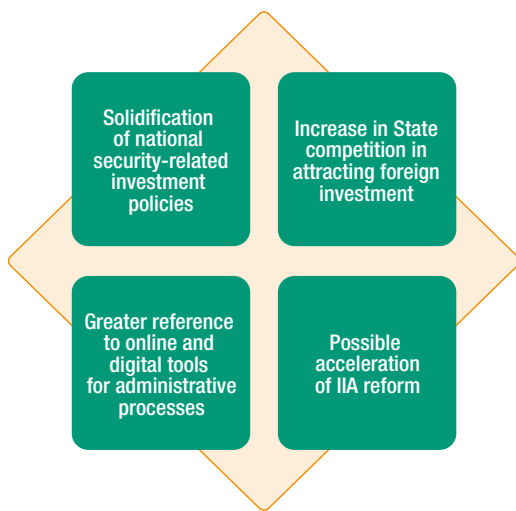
Solidification of national security-related investment policies

Increase in State competition in attracting foreign investment

Greater reference to online and digital tools for administrative processes

Possible acceleration of IIA reform